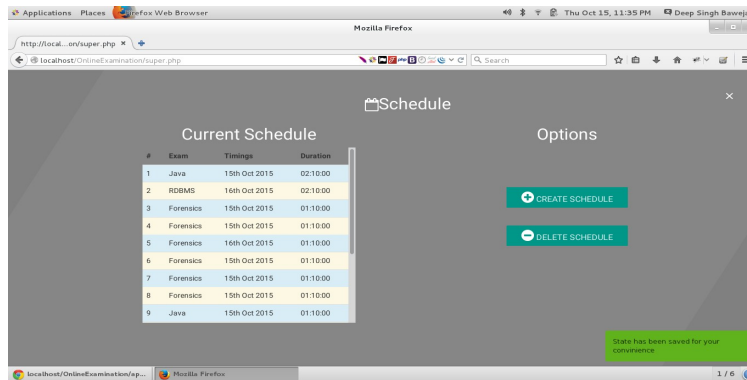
Applications Places Firefox Web Browser

Thu Oct 15, 11:35 PM Deep Singh Baweja

Mozilla Firefox

http://local...on/super.php ×

localhost/OnlineExamination/super.php

Search

Schedule

×

Current Schedule

| # | Exam | Timings | Duration |
|---|---|---|---|
| 1 | Java | 15th Oct 2015 | 02:10:00 |
| 2 | RDBMS | 16th Oct 2015 | 02:10:00 |
| 3 | Forensics | 15th Oct 2015 | 01:10:00 |
| 4 | Forensics | 15th Oct 2015 | 01:10:00 |
| 5 | Forensics | 16th Oct 2015 | 01:10:00 |
| 6 | Forensics | 15th Oct 2015 | 01:10:00 |
| 7 | Forensics | 15th Oct 2015 | 01:10:00 |
| 8 | Forensics | 15th Oct 2015 | 01:10:00 |
| 9 | Java | 15th Oct 2015 | 01:10:00 |

Options

CREATE SCHEDULE

DELETE SCHEDULE

State has been saved for your convinience

localhost/OnlineExamination/sp... Mozilla Firefox 1 / 6